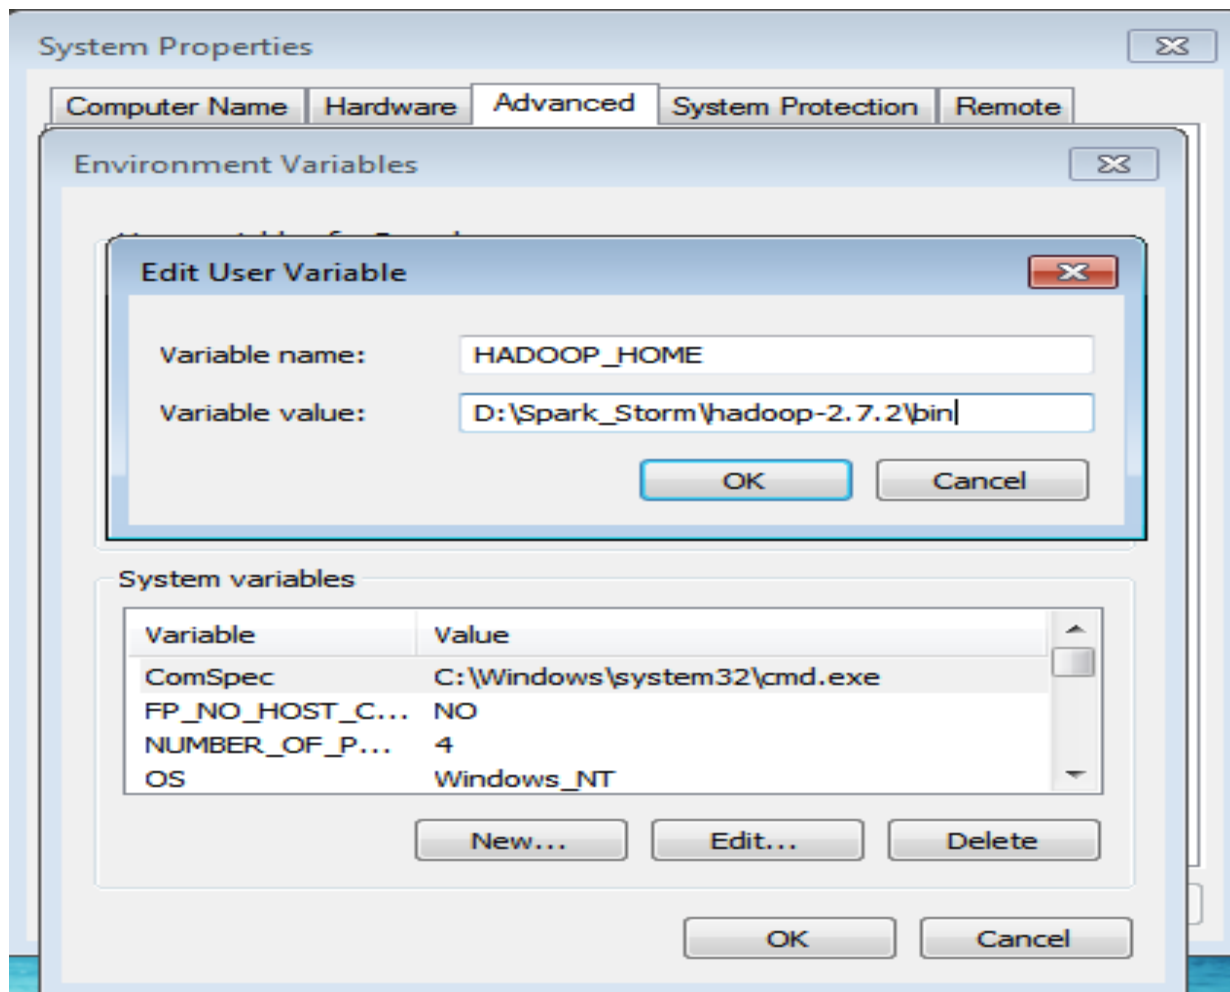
System Properties

Computer Name | Hardware | Advanced | System Protection | Remote

Environment Variables

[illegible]

Edit User Variable

Variable name: HADOOP_HOME

Variable value: D:\Spark_Storm\hadoop-2.7.2\bin

OK Cancel

System variables

| Variable | Value |
|---|---|
| ComSpec | C:\Windows\system32\cmd.exe |
| FP_NO_HOST_C... | NO |
| NUMBER_OF_P... | 4 |
| OS | Windows_NT |

New... Edit... Delete

OK Cancel